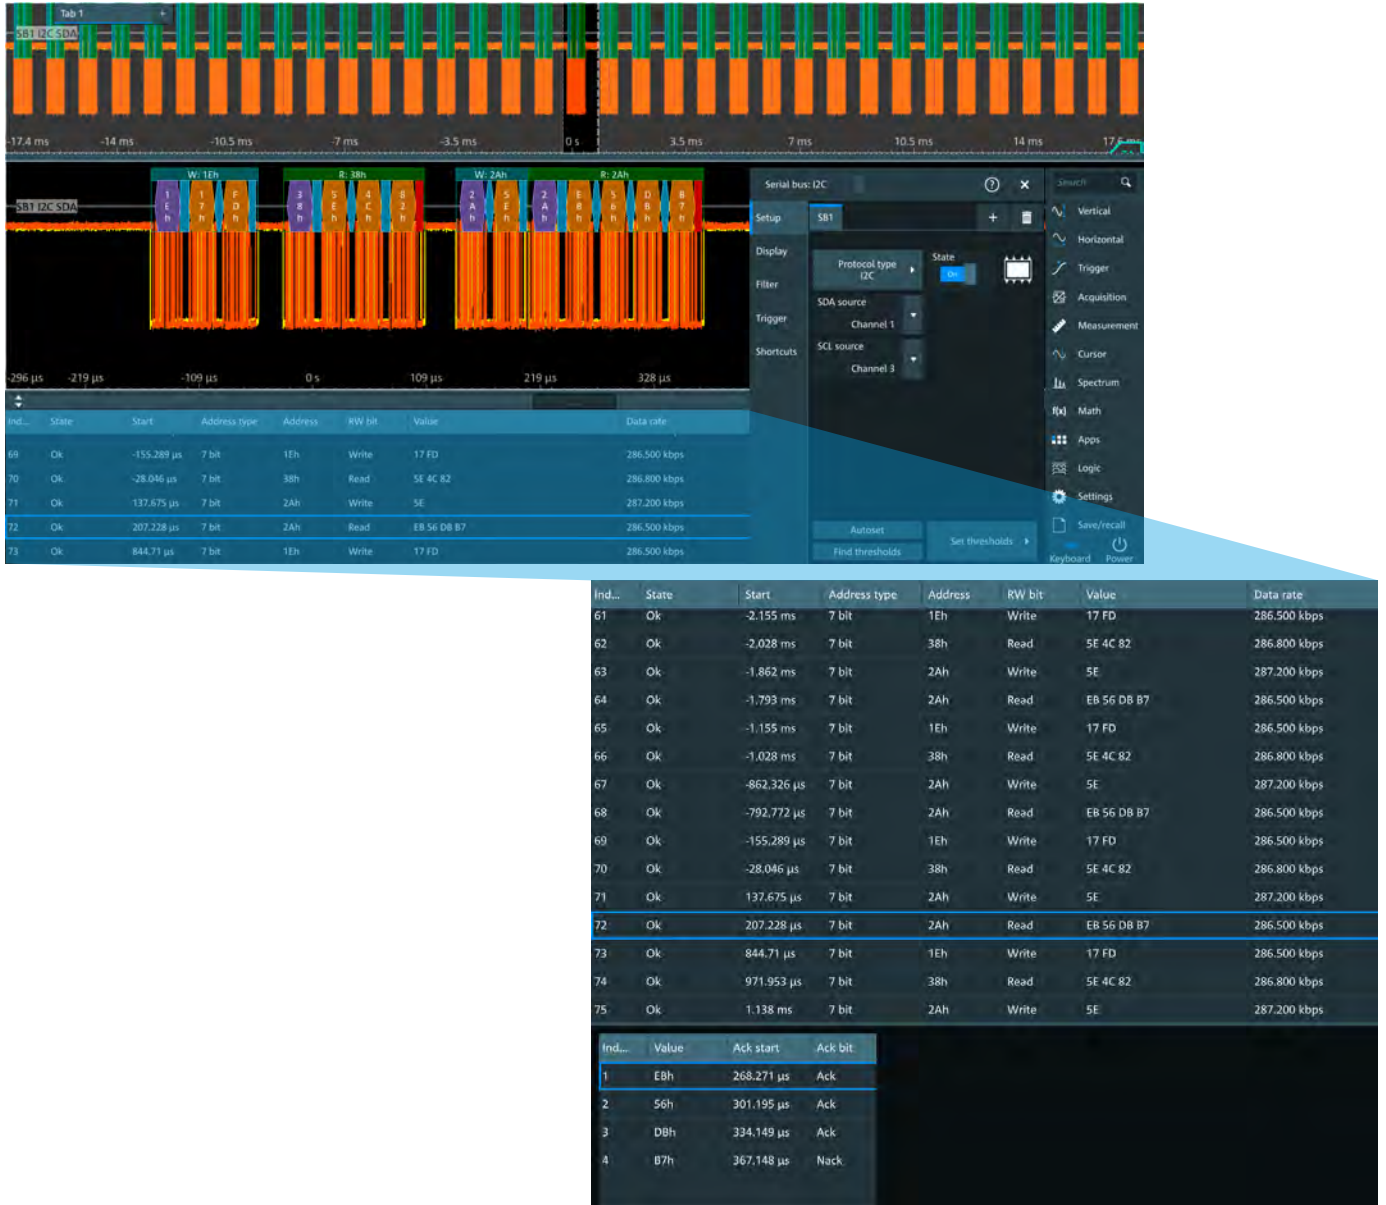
Tab 1

SB1 I2C SDA

-17.4 ms -14 ms -10.5 ms -7 ms -3.5 ms 0 s 3.5 ms 7 ms 10.5 ms 14 ms 17.5 ms

W: 1Eh R: 38h W: 2Ah R: 2Ah

SB1 I2C SDA

1 E h 1 7 h F D h 3 8 h 5 E h 4 C h 8 2 h 2 A h 5 E h 2 A h E B h 5 6 h D B h B 7 h

-296 µs -219 µs -109 µs 0 s 109 µs 219 µs 328 µs

| Ind... | State | Start | Address type | Address | RW bit | Value | Data rate |
|---|---|---|---|---|---|---|---|
| 69 | Ok | -155.289 µs | 7 bit | 1Eh | Write | 17 FD | 286.500 kbps |
| 70 | Ok | -28.046 µs | 7 bit | 38h | Read | 5E 4C 82 | 286.800 kbps |
| 71 | Ok | 137.675 µs | 7 bit | 2Ah | Write | 5E | 287.200 kbps |
| 72 | Ok | 207.228 µs | 7 bit | 2Ah | Read | EB 56 DB B7 | 286.500 kbps |
| 73 | Ok | 844.71 µs | 7 bit | 1Eh | Write | 17 FD | 286.500 kbps |

Serial bus: I2C ? ×

Setup
Display
Filter
Trigger
Shortcuts

SB1 + 

Protocol type I2C
State On
SDA source Channel 1
SCL source Channel 3

Autoset
Find thresholds
Set thresholds

Search
Vertical
Horizontal
Trigger
Acquisition
Measurement
Cursor
Spectrum
Math
Apps
Logic
Settings
Save/recall
Keyboard Power

| Ind... | State | Start | Address type | Address | RW bit | Value | Data rate |
|---|---|---|---|---|---|---|---|
| 61 | Ok | -2.155 ms | 7 bit | 1Eh | Write | 17 FD | 286.500 kbps |
| 62 | Ok | -2.028 ms | 7 bit | 38h | Read | 5E 4C 82 | 286.800 kbps |
| 63 | Ok | -1.862 ms | 7 bit | 2Ah | Write | 5E | 287.200 kbps |
| 64 | Ok | -1.793 ms | 7 bit | 2Ah | Read | EB 56 DB B7 | 286.500 kbps |
| 65 | Ok | -1.155 ms | 7 bit | 1Eh | Write | 17 FD | 286.500 kbps |
| 66 | Ok | -1.028 ms | 7 bit | 38h | Read | 5E 4C 82 | 286.800 kbps |
| 67 | Ok | -862.326 µs | 7 bit | 2Ah | Write | 5E | 287.200 kbps |
| 68 | Ok | -792.772 µs | 7 bit | 2Ah | Read | EB 56 DB B7 | 286.500 kbps |
| 69 | Ok | -155.289 µs | 7 bit | 1Eh | Write | 17 FD | 286.500 kbps |
| 70 | Ok | -28.046 µs | 7 bit | 38h | Read | 5E 4C 82 | 286.800 kbps |
| 71 | Ok | 137.675 µs | 7 bit | 2Ah | Write | 5E | 287.200 kbps |
| 72 | Ok | 207.228 µs | 7 bit | 2Ah | Read | EB 56 DB B7 | 286.500 kbps |
| 73 | Ok | 844.71 µs | 7 bit | 1Eh | Write | 17 FD | 286.500 kbps |
| 74 | Ok | 971.953 µs | 7 bit | 38h | Read | 5E 4C 82 | 286.800 kbps |
| 75 | Ok | 1.138 ms | 7 bit | 2Ah | Write | 5E | 287.200 kbps |

| Ind... | Value | Ack start | Ack bit |
|---|---|---|---|
| 1 | EBh | 268.271 µs | Ack |
| 2 | 56h | 301.195 µs | Ack |
| 3 | DBh | 334.149 µs | Ack |
| 4 | B7h | 367.148 µs | Nack |